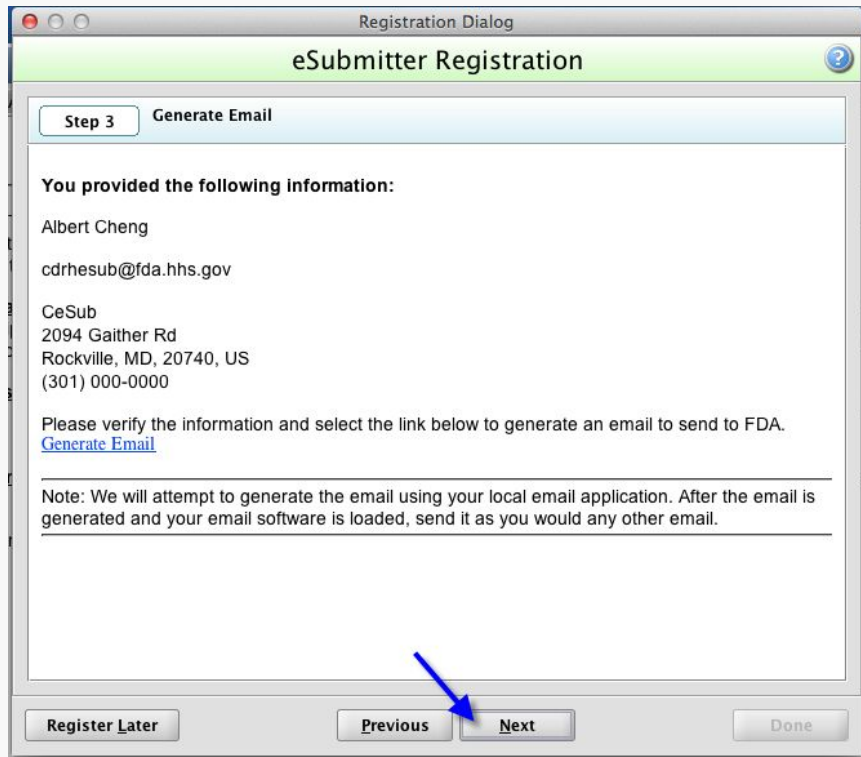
Registration Dialog

eSubmitter Registration

Step 3 Generate Email

You provided the following information:

Albert Cheng

cdrhesub@fda.hhs.gov

CeSub
2094 Gaither Rd
Rockville, MD, 20740, US
(301) 000-0000

Please verify the information and select the link below to generate an email to send to FDA.
Generate Email

Note: We will attempt to generate the email using your local email application. After the email is generated and your email software is loaded, send it as you would any other email.

Register Later

Previous

Next

Done